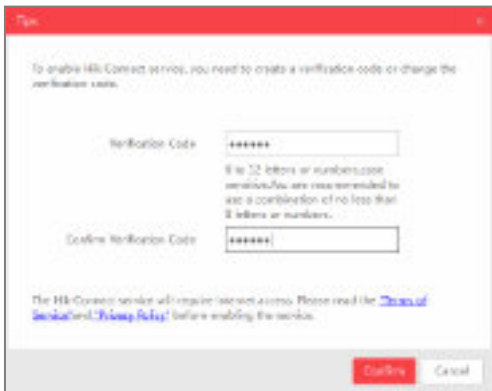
Tips

To enable Hik-Connect service, you need to create a verification code or change the verification code.

Verification Code ••••••

6 to 12 letters or numbers,case sensitive.You are recommended to use a combination of no less than 8 letters or numbers.

Confirm Verification Code ••••••

The Hik-Connect service will require internet access. Please read the "Terms of Service"and "Privacy Policy" before enabling the service.

Confirm Cancel